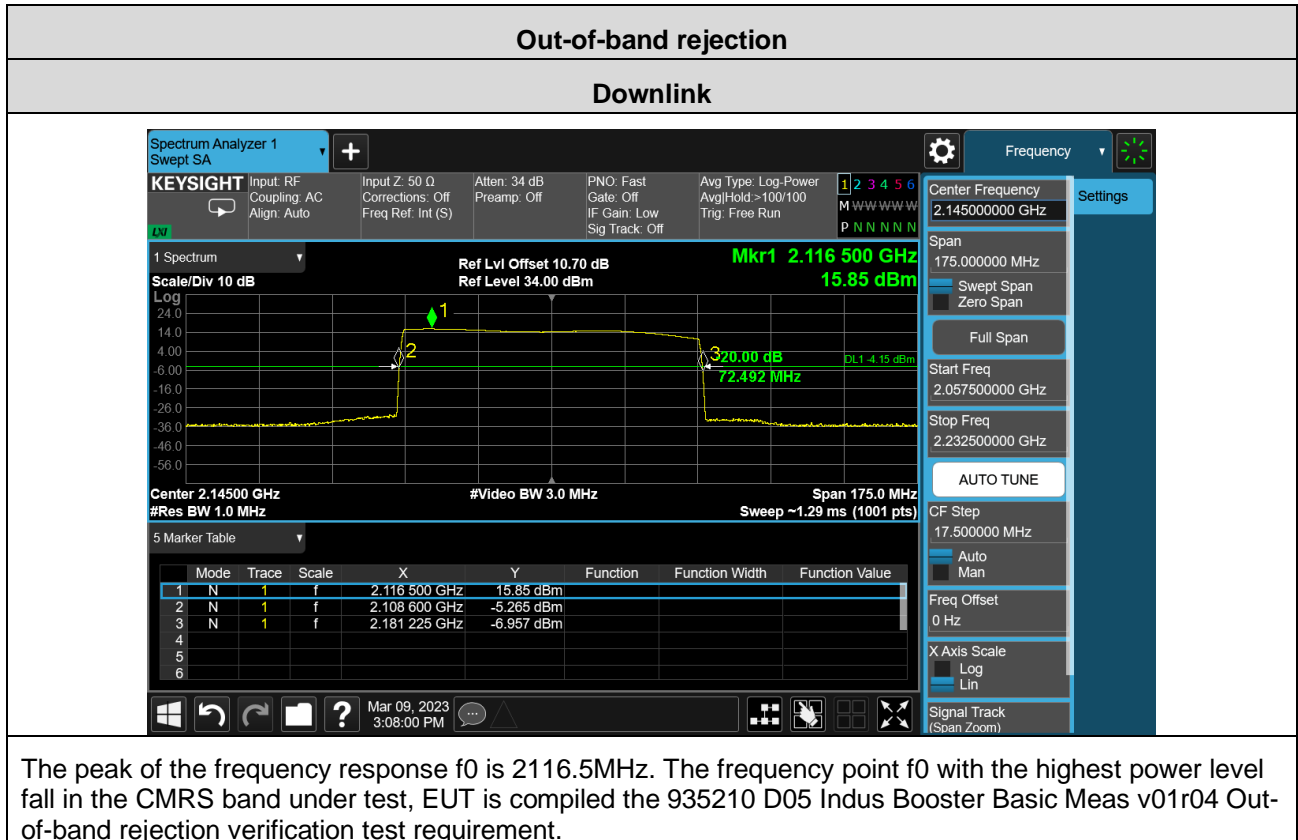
Out-of-band rejection

Downlink

Spectrum Analyzer 1
Swept SA

Frequency

KEYSIGHT Input: RF
Coupling: AC
Align: Auto

Input Z: 50 Ω
Corrections: Off
Freq Ref: Int (S)

Atten: 34 dB
Preamp: Off

PNO: Fast
Gate: Off
IF Gain: Low
Sig Track: Off

Avg Type: Log-Power
Avg|Hold:>100/100
Trig: Free Run

1 2 3 4 5 6
M WWWWW
P N N N N N

Center Frequency
2.145000000 GHz

Settings

1 Spectrum

Ref Lvl Offset 10.70 dB
Ref Level 34.00 dBm

Mkr1 2.116 500 GHz
15.85 dBm

Scale/Div 10 dB
Log

24.0
14.0
4.00
-6.00
-16.0
-26.0
-36.0
-46.0
-56.0

1
2
3
20.00 dB
72.492 MHz
DL1 -4.15 dBm

Center 2.14500 GHz
#Res BW 1.0 MHz
#Video BW 3.0 MHz
Span 175.0 MHz
Sweep ~1.29 ms (1001 pts)

Span
175.000000 MHz
Swept Span
Zero Span
Full Span
Start Freq
2.057500000 GHz
Stop Freq
2.232500000 GHz
AUTO TUNE
CF Step
17.500000 MHz
Auto
Man
Freq Offset
0 Hz
X Axis Scale
Log
Lin
Signal Track
(Span Zoom)

5 Marker Table

| | Mode | Trace | Scale | X | Y | Function | Function Width | Function Value |
|---|---|---|---|---|---|---|---|---|
| 1 | N | 1 | f | 2.116 500 GHz | 15.85 dBm | | | |
| 2 | N | 1 | f | 2.108 600 GHz | -5.265 dBm | | | |
| 3 | N | 1 | f | 2.181 225 GHz | -6.957 dBm | | | |
| 4 | | | | | | | | |
| 5 | | | | | | | | |
| 6 | | | | | | | | |

Mar 09, 2023
3:08:00 PM

The peak of the frequency response f0 is 2116.5MHz. The frequency point f0 with the highest power level fall in the CMRS band under test, EUT is compiled the 935210 D05 Indus Booster Basic Meas v01r04 Out-of-band rejection verification test requirement.